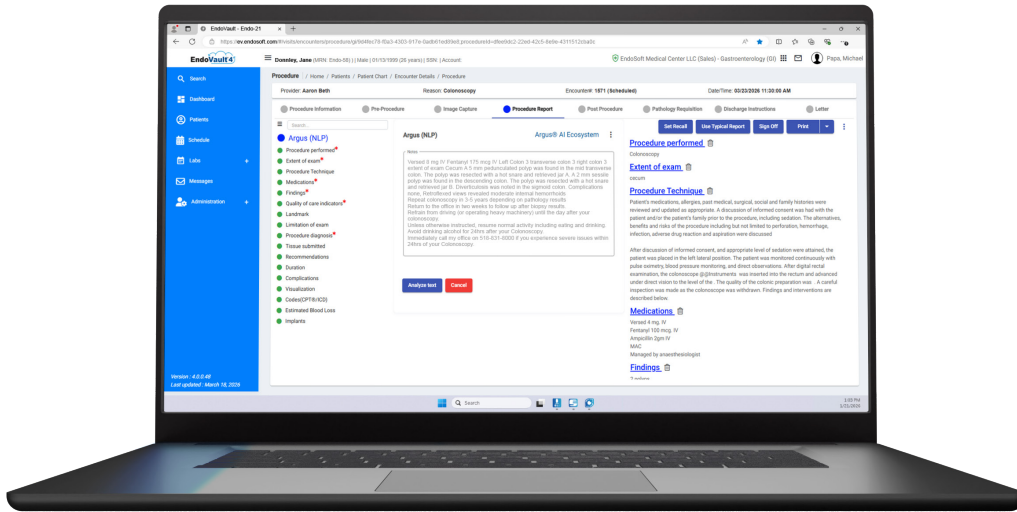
EndoVault - Endo-21

https://ev.endosoft.com/#/visits/encounters/procedure/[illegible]

EndoVault 4

Donnley, Jane (MRN: Endo-38) | Male | 01/13/1999 (26 years) | SSN: | Account:

EndoSoft Medical Center LLC (Sales) - Gastroenterology (GI)

Papa, Michael

Search

Dashboard

Patients

Schedule

Labs

Messages

Administration

Version : 4.0.0.48
Last updated : March 18, 2026

Procedure / Home / Patients / Patient Chart / Encounter Details / Procedure

Provider: Aaron Beth

Reason: Colonoscopy

Encounter#: 1871 (Scheduled)

Date/Time: 03/23/2026 11:30:00 AM

Procedure Information

Pre-Procedure

Image Capture

Procedure Report

Post Procedure

Pathology Requisition

Discharge Instructions

Letter

Search

Argus (NLP)

Procedure performed*

Extent of exam*

Procedure Technique

Medications*

Findings*

Quality of care indicators*

Landmark

Limitation of exam

Procedure diagnosis*

Tissue submitted

Recommendations

Duration

Complications

Visualization

Codes(CPT®/ICD)

Estimated Blood Loss

Implants

Argus (NLP)

Argus® AI Ecosystem

Notes

Versed 4 mg IV Fentanyl 175 mcg IV Left Colon 3 transverse colon 3 right colon 3 extent of exam Cecum A 5 mm pedunculated polyp was found in the mid transverse colon. The polyp was resected with a hot snare and retrieved jar A. A 2 mm sessile polyp was found in the descending colon. The polyp was resected with a hot snare and retrieved jar B. Diverticulosis was noted in the sigmoid colon. Complications none. Retroflexed views revealed moderate internal hemorrhoids.
Repeat colonoscopy in 3-5 years depending on pathology results
Return to the office in two weeks to follow up after biopsy results.
Refrain from driving (or operating heavy machinery) until the day after your colonoscopy.
Unless otherwise instructed, resume normal activity including eating and drinking.
Avoid drinking alcohol for 24hrs after your Colonoscopy.
Immediately call my office on 516-631-4000 if you experience severe issues within 24hrs of your Colonoscopy.

Analyze text

Cancel

Set Recall

Use Typical Report

Sign Off

Print

Procedure performed

Colonoscopy

Extent of exam

cecum

Procedure Technique

Patient's medications, allergies, past medical, surgical, social and family histories were reviewed and updated as appropriate. A discussion of informed consent was had with the patient and/or the patient's family prior to the procedure, including sedation. The alternatives, benefits and risks of the procedure including but not limited to perforation, hemorrhage, infection, adverse drug reaction and aspiration were discussed.

After discussion of informed consent, and appropriate level of sedation were attained, the patient was placed in the left lateral position. The patient was monitored continuously with pulse oximetry, blood pressure monitoring, and direct observations. After digital rectal examination, the colonoscope @@Instruments was inserted into the rectum and advanced under direct vision to the level of the . The quality of the colonic preparation was . A careful inspection was made as the colonoscope was withdrawn. Findings and interventions are described below.

Medications

Versed 4 mg. IV
Fentanyl 100 mcg. IV
Ampicillin 2gm IV
MAC
Managed by anaesthesiologist

Findings

2 polyps

Search

3:33 PM
3/23/2026